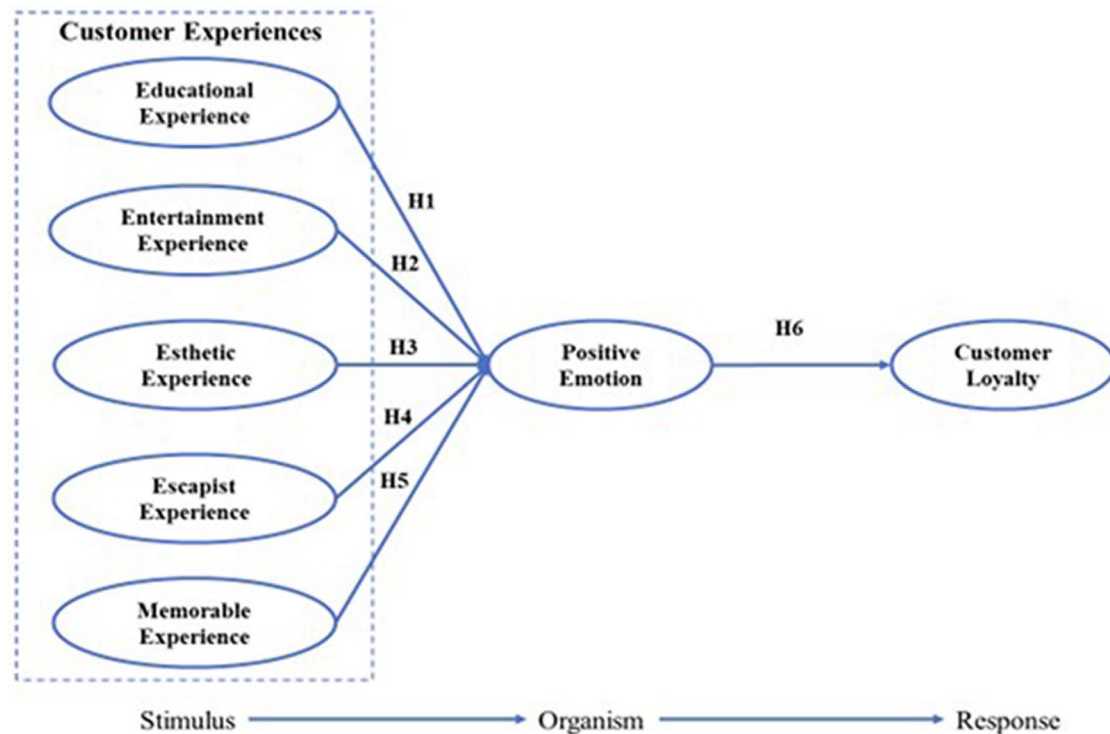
Customer Experiences

Educational Experience

Entertainment Experience

Esthetic Experience

Escapist Experience

Memorable Experience

H1

H2

H3

H4

H5

Positive Emotion

H6

Customer Loyalty

Stimulus → Organism → Response